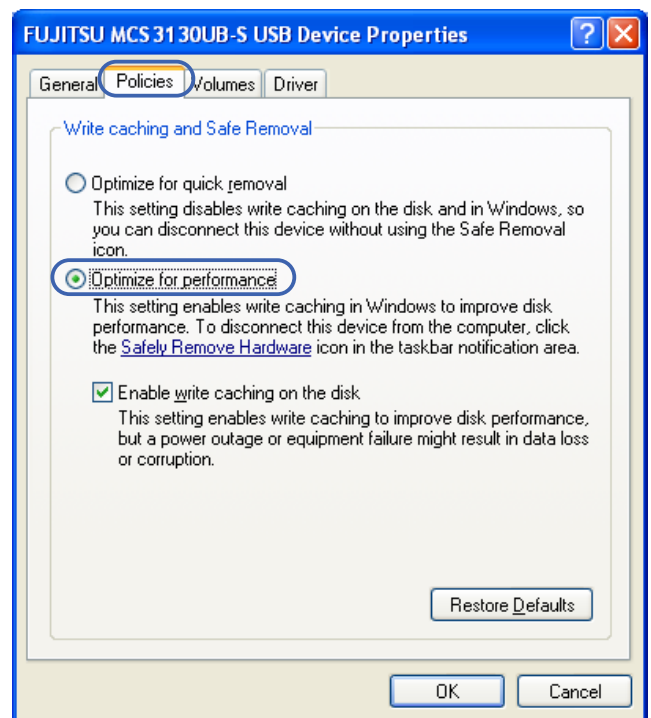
FUJITSU MCS3130UB-S USB Device Properties

General Policies Volumes Driver

Write caching and Safe Removal

Optimize for quick removal
This setting disables write caching on the disk and in Windows, so you can disconnect this device without using the Safe Removal icon.

Optimize for performance
This setting enables write caching in Windows to improve disk performance. To disconnect this device from the computer, click the Safely Remove Hardware icon in the taskbar notification area.

Enable write caching on the disk
This setting enables write caching to improve disk performance, but a power outage or equipment failure might result in data loss or corruption.

Restore Defaults

OK Cancel